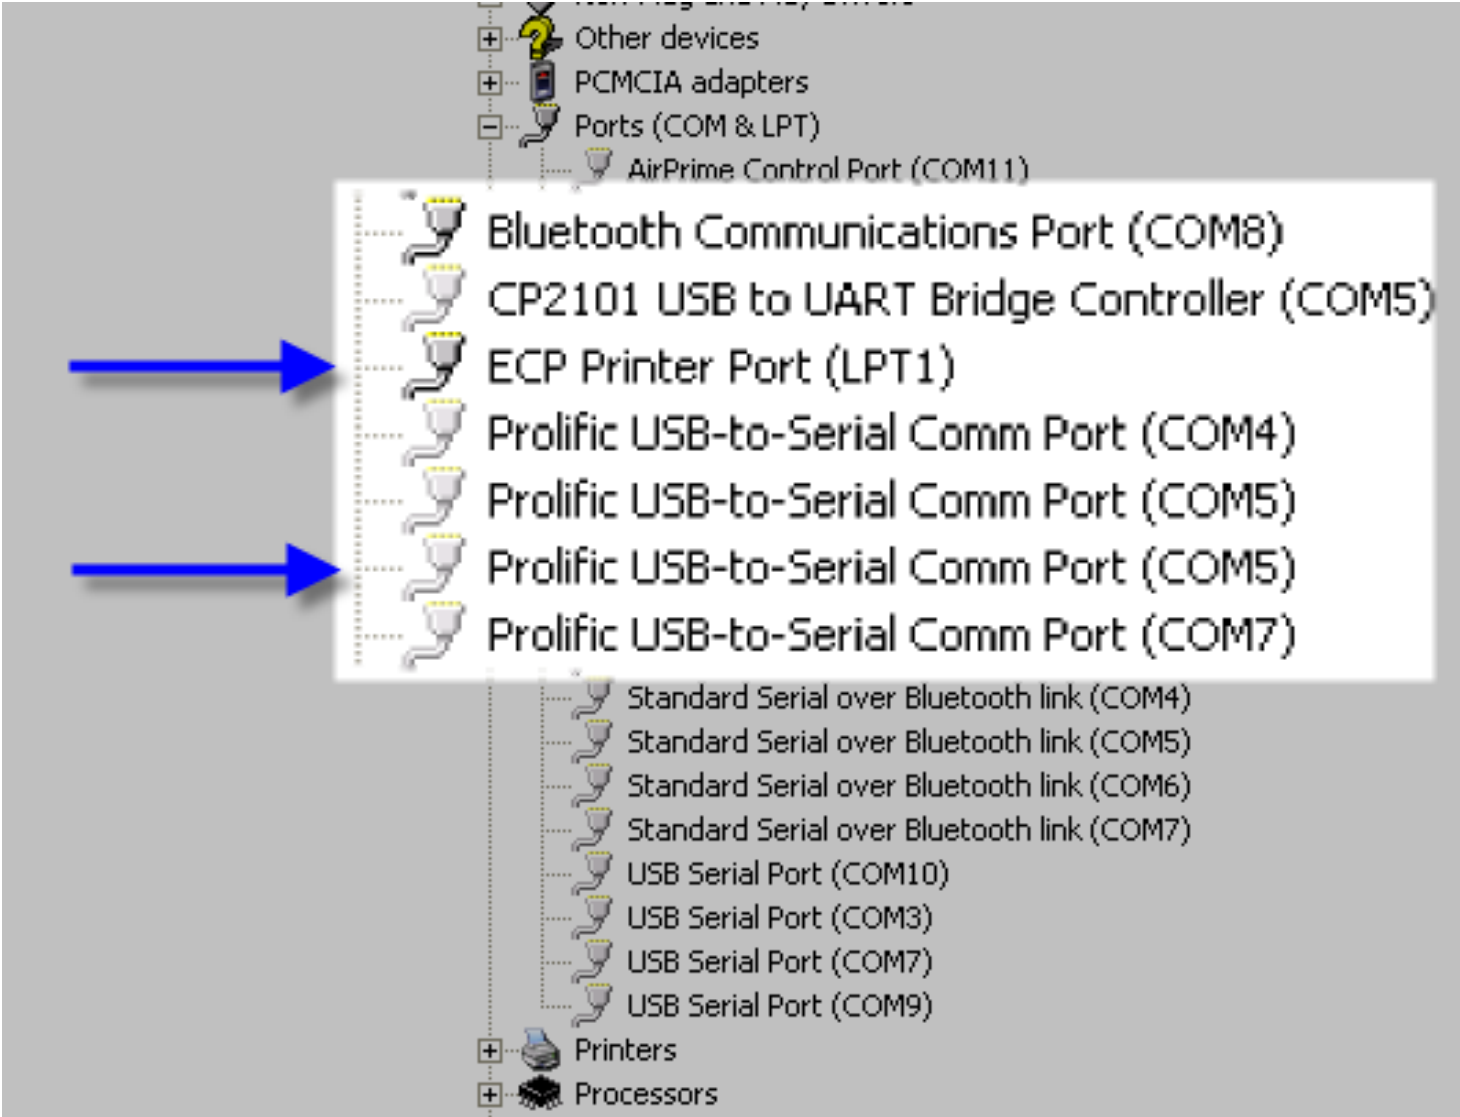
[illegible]
Other devices
PCMCIA adapters
Ports (COM & LPT)
AirPrime Control Port (COM11)
Bluetooth Communications Port (COM8)
CP2101 USB to UART Bridge Controller (COM5)
ECP Printer Port (LPT1)
Prolific USB-to-Serial Comm Port (COM4)
Prolific USB-to-Serial Comm Port (COM5)
Prolific USB-to-Serial Comm Port (COM5)
Prolific USB-to-Serial Comm Port (COM7)
Standard Serial over Bluetooth link (COM4)
Standard Serial over Bluetooth link (COM5)
Standard Serial over Bluetooth link (COM6)
Standard Serial over Bluetooth link (COM7)
USB Serial Port (COM10)
USB Serial Port (COM3)
USB Serial Port (COM7)
USB Serial Port (COM9)
Printers
Processors